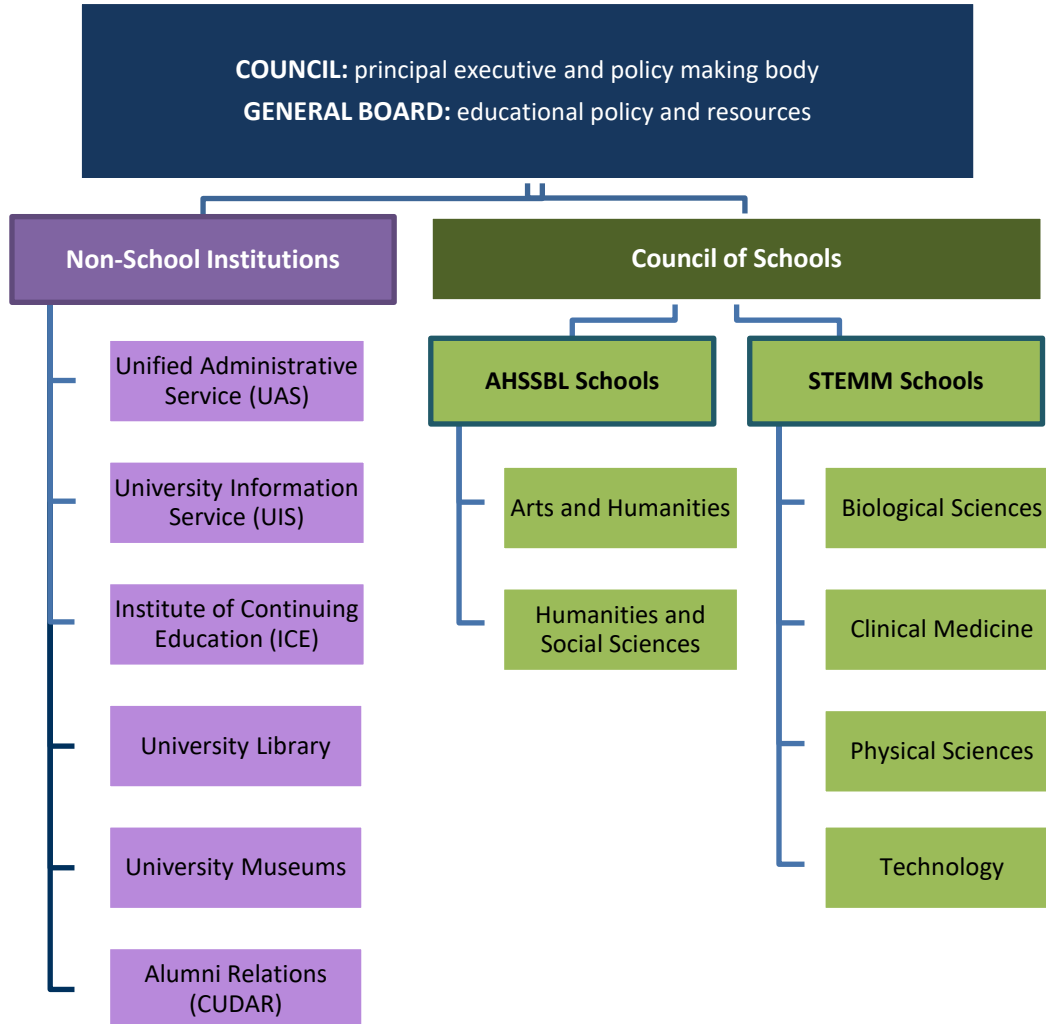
**COUNCIL:** principal executive and policy making body
**GENERAL BOARD:** educational policy and resources

Non-School Institutions

Unified Administrative Service (UAS)

University Information Service (UIS)

Institute of Continuing Education (ICE)

University Library

University Museums

Alumni Relations (CUDAR)

Council of Schools

AHSSBL Schools

Arts and Humanities

Humanities and Social Sciences

STEMM Schools

Biological Sciences

Clinical Medicine

Physical Sciences

Technology